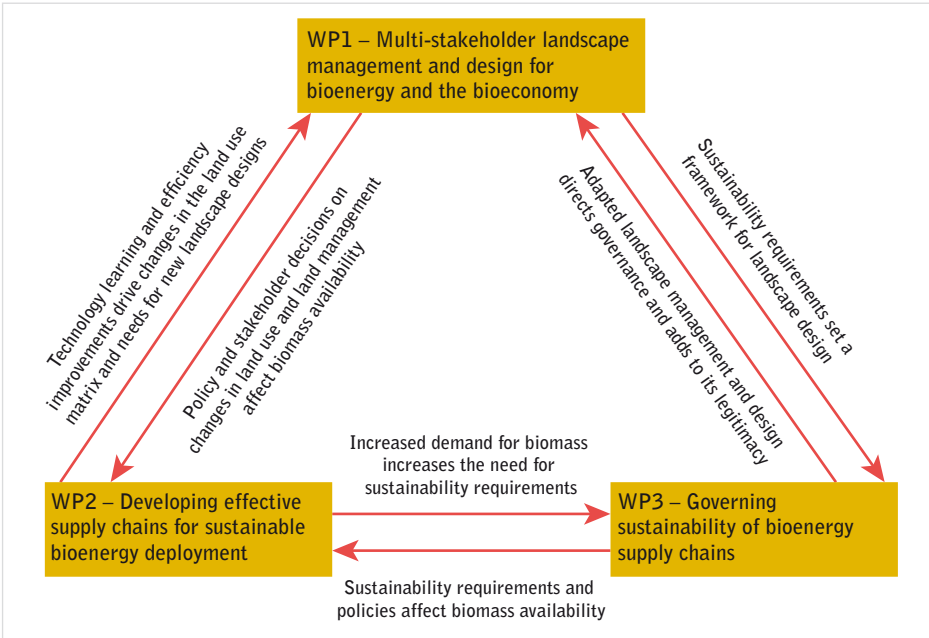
WP1 – Multi-stakeholder landscape management and design for bioenergy and the bioeconomy

Technology learning and efficiency improvements drive changes in the land use matrix and needs for new landscape designs

Policy and stakeholder decisions on changes in land use and land management affect biomass availability

Adapted landscape management and design directs governance and adds to its legitimacy

Sustainability requirements set a framework for landscape design

WP2 – Developing effective supply chains for sustainable bioenergy deployment

Increased demand for biomass increases the need for sustainability requirements

WP3 – Governing sustainability of bioenergy supply chains

Sustainability requirements and policies affect biomass availability